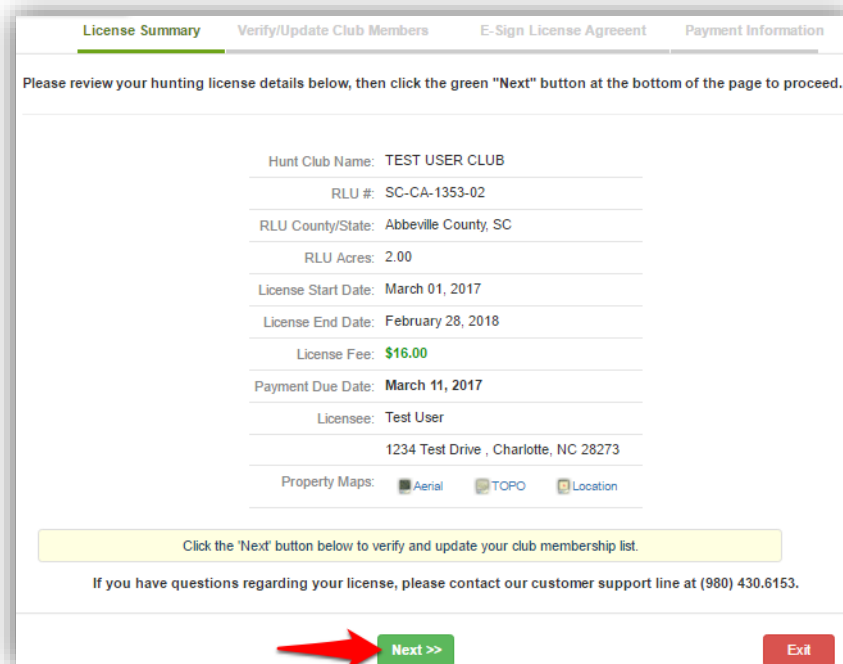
License Summary | Verify/Update Club Members | E-Sign License Agreeent | Payment Information

Please review your hunting license details below, then click the green "Next" button at the bottom of the page to proceed.

| | |
|---|---|
| Hunt Club Name: | TEST USER CLUB |
| RLU #: | SC-CA-1353-02 |
| RLU County/State: | Abbeville County, SC |
| RLU Acres: | 2.00 |
| License Start Date: | March 01, 2017 |
| License End Date: | February 28, 2018 |
| License Fee: | $16.00 |
| Payment Due Date: | March 11, 2017 |
| Licensee: | Test User |
| | 1234 Test Drive , Charlotte, NC 28273 |
| Property Maps: | Aerial TOPO Location |

Click the 'Next' button below to verify and update your club membership list.

If you have questions regarding your license, please contact our customer support line at (980) 430.6153.

Next >>

Exit